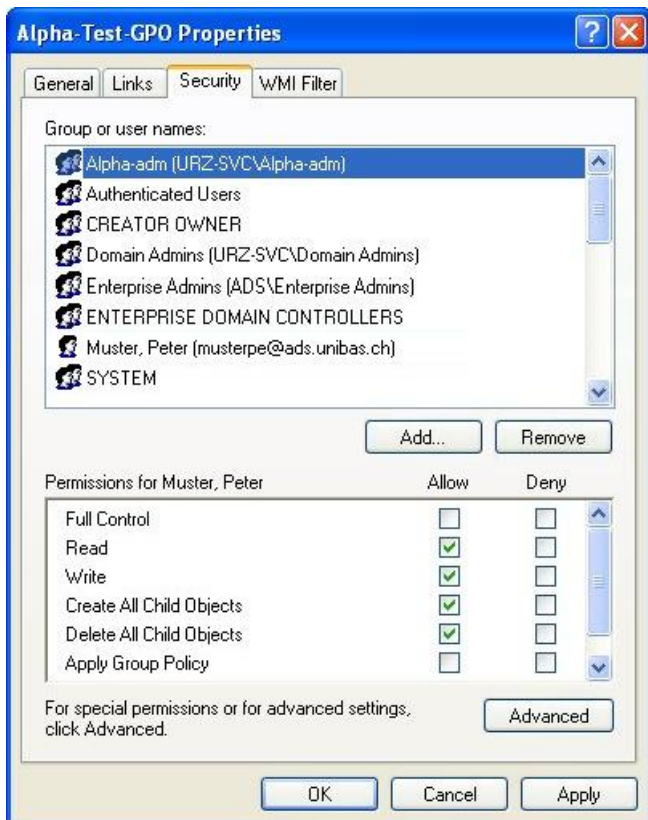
Alpha-Test-GPO Properties

General | Links | Security | WMI Filter

Group or user names:

Alpha-adm (URZ-SVC\Alpha-adm)
Authenticated Users
CREATOR OWNER
Domain Admins (URZ-SVC\Domain Admins)
Enterprise Admins (ADS\Enterprise Admins)
ENTERPRISE DOMAIN CONTROLLERS
Muster, Peter (musterpe@ads.unibas.ch)
SYSTEM

Add... | Remove

| Permissions for Muster, Peter | Allow | Deny |
|---|---|---|
| Full Control | ☐ | ☐ |
| Read | ☑ | ☐ |
| Write | ☑ | ☐ |
| Create All Child Objects | ☑ | ☐ |
| Delete All Child Objects | ☑ | ☐ |
| Apply Group Policy | ☐ | ☐ |

For special permissions or for advanced settings, click Advanced.

Advanced

OK | Cancel | Apply